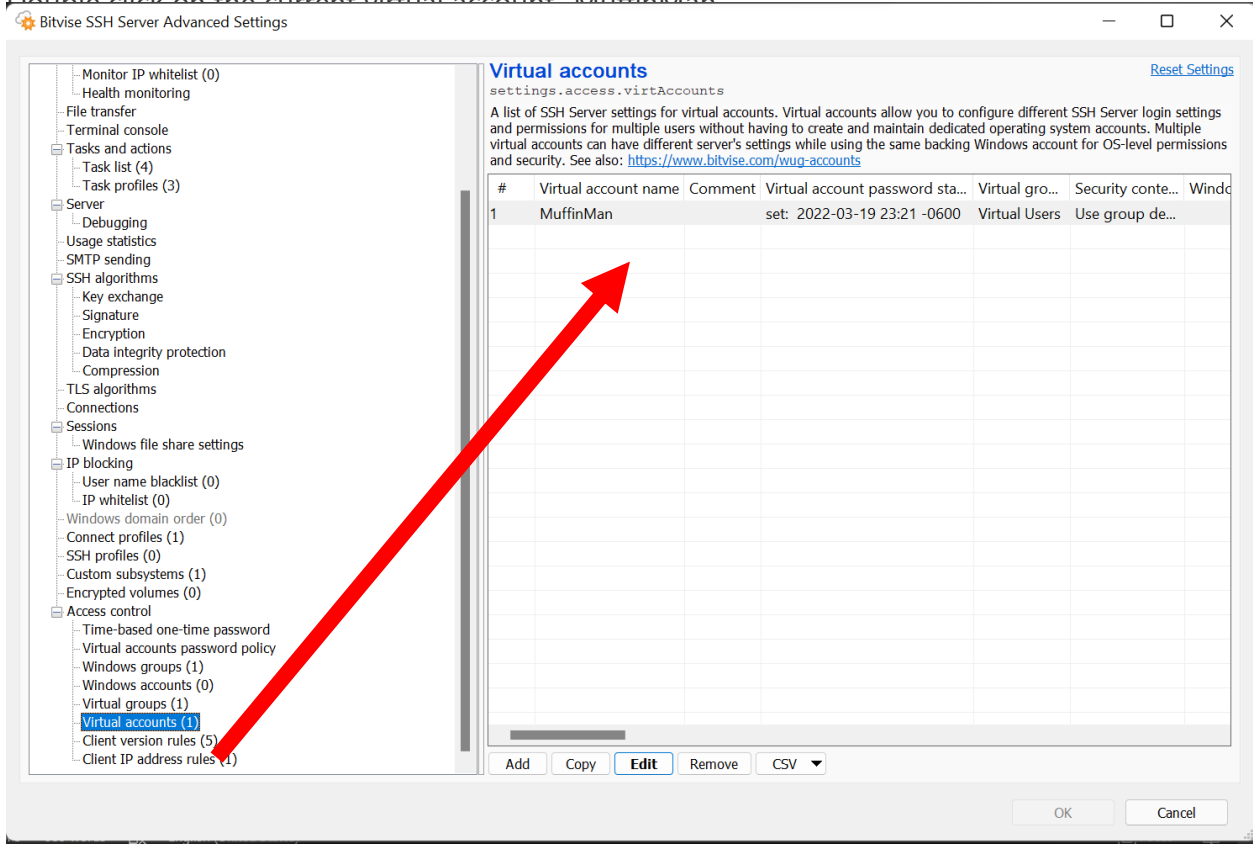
Bitvise SSH Server Advanced Settings

Monitor IP whitelist (0)
Health monitoring
File transfer
Terminal console
Tasks and actions
Task list (4)
Task profiles (3)
Server
Debugging
Usage statistics
SMTP sending
SSH algorithms
Key exchange
Signature
Encryption
Data integrity protection
Compression
TLS algorithms
Connections
Sessions
Windows file share settings
IP blocking
User name blacklist (0)
IP whitelist (0)
Windows domain order (0)
Connect profiles (1)
SSH profiles (0)
Custom subsystems (1)
Encrypted volumes (0)
Access control
Time-based one-time password
Virtual accounts password policy
Windows groups (1)
Windows accounts (0)
Virtual groups (1)
Virtual accounts (1)
Client version rules (5)
Client IP address rules (1)

Virtual accounts
Reset Settings
settings.access.virtAccounts

A list of SSH Server settings for virtual accounts. Virtual accounts allow you to configure different SSH Server login settings and permissions for multiple users without having to create and maintain dedicated operating system accounts. Multiple virtual accounts can have different server's settings while using the same backing Windows account for OS-level permissions and security. See also: https://www.bitvise.com/wug-accounts

| # | Virtual account name | Comment | Virtual account password sta... | Virtual gro... | Security conte... | Windo |
|---|---|---|---|---|---|---|
| 1 | MuffinMan | | set: 2022-03-19 23:21 -0600 | Virtual Users | Use group de... | |

Add Copy Edit Remove CSV

OK Cancel